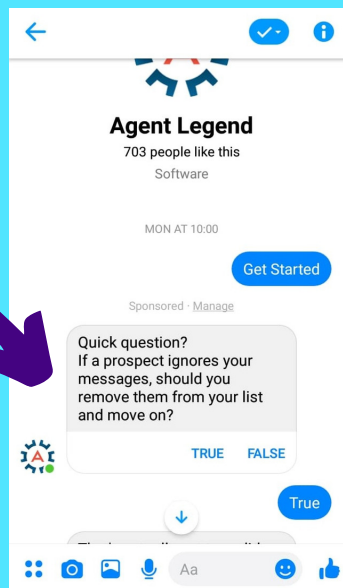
Agent Legend
703 people like this
Software

MON AT 10:00

Get Started

Sponsored · Manage

Quick question?
If a prospect ignores your messages, should you remove them from your list and move on?

TRUE FALSE

True

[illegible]

Aa